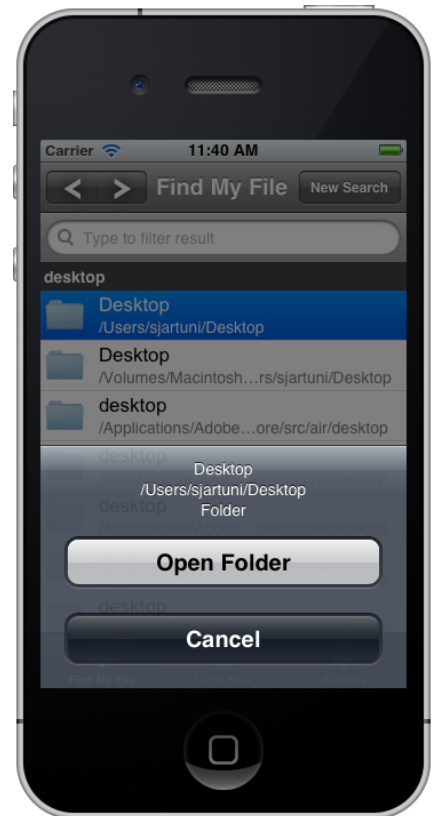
Carrier 11:40 AM

Find My File

New Search

Type to filter result

desktop

Desktop
/Users/sjartuni/Desktop

Desktop
/Volumes/Macintosh…rs/sjartuni/Desktop

desktop
/Applications/Adobe…ore/src/air/desktop

desktop
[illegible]

desktop
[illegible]

desktop

Find My File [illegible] Settings

Desktop
/Users/sjartuni/Desktop
Folder

Open Folder

Cancel